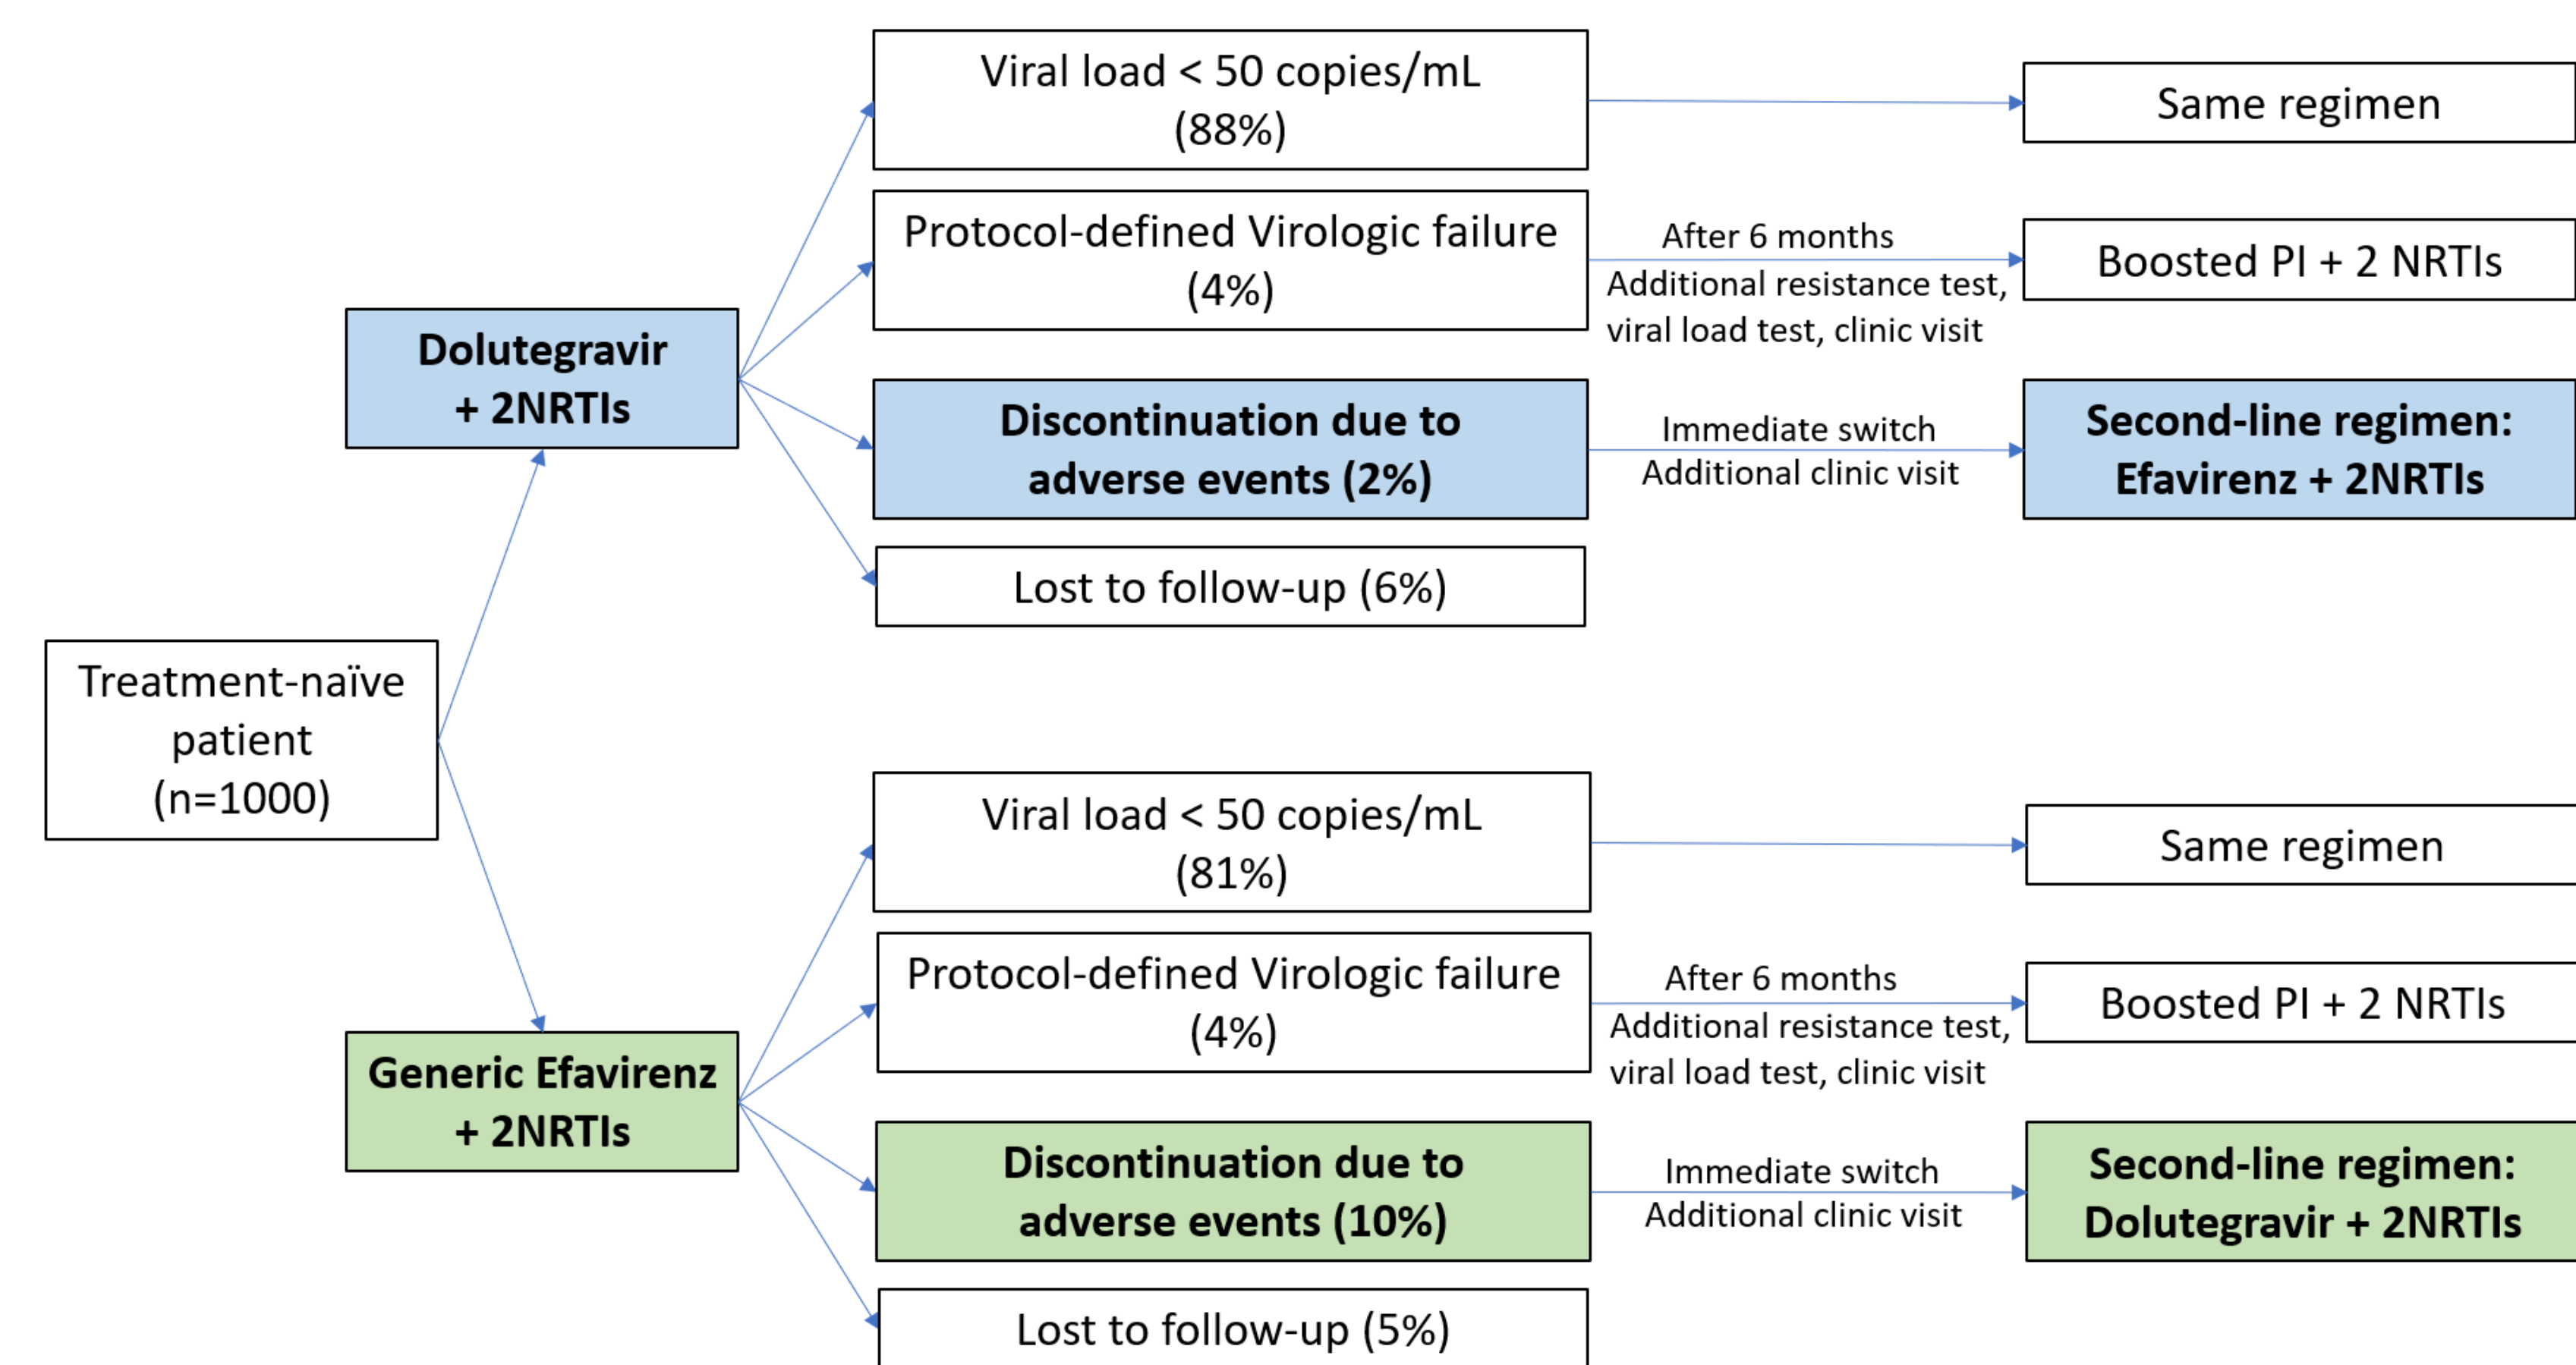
Treatment-naïve patient (n=1000)

Dolutegravir + 2NRTIs

Viral load < 50 copies/mL (88%)

Same regimen

Protocol-defined Virologic failure (4%)

After 6 months
Additional resistance test, viral load test, clinic visit

Boosted PI + 2 NRTIs

Discontinuation due to adverse events (2%)

Immediate switch
Additional clinic visit

Second-line regimen: Efavirenz + 2NRTIs

Lost to follow-up (6%)

Generic Efavirenz + 2NRTIs

Viral load < 50 copies/mL (81%)

Same regimen

Protocol-defined Virologic failure (4%)

After 6 months
Additional resistance test, viral load test, clinic visit

Boosted PI + 2 NRTIs

Discontinuation due to adverse events (10%)

Immediate switch
Additional clinic visit

Second-line regimen: Dolutegravir + 2NRTIs

Lost to follow-up (5%)